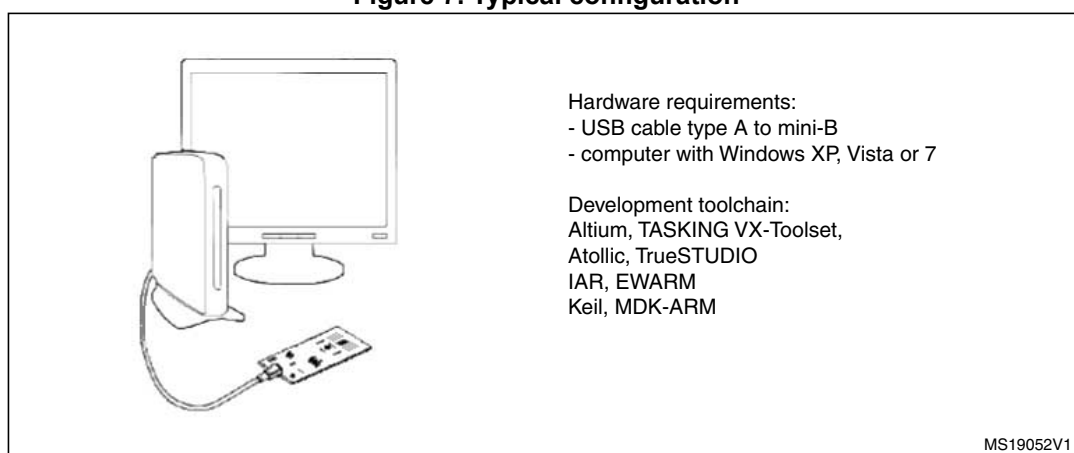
Figure 1. Typical configuration

Hardware requirements:
- USB cable type A to mini-B
- computer with Windows XP, Vista or 7

Development toolchain:
Altium, TASKING VX-Toolset,
Atollic, TrueSTUDIO
IAR, EWARM
Keil, MDK-ARM

MS19052V1